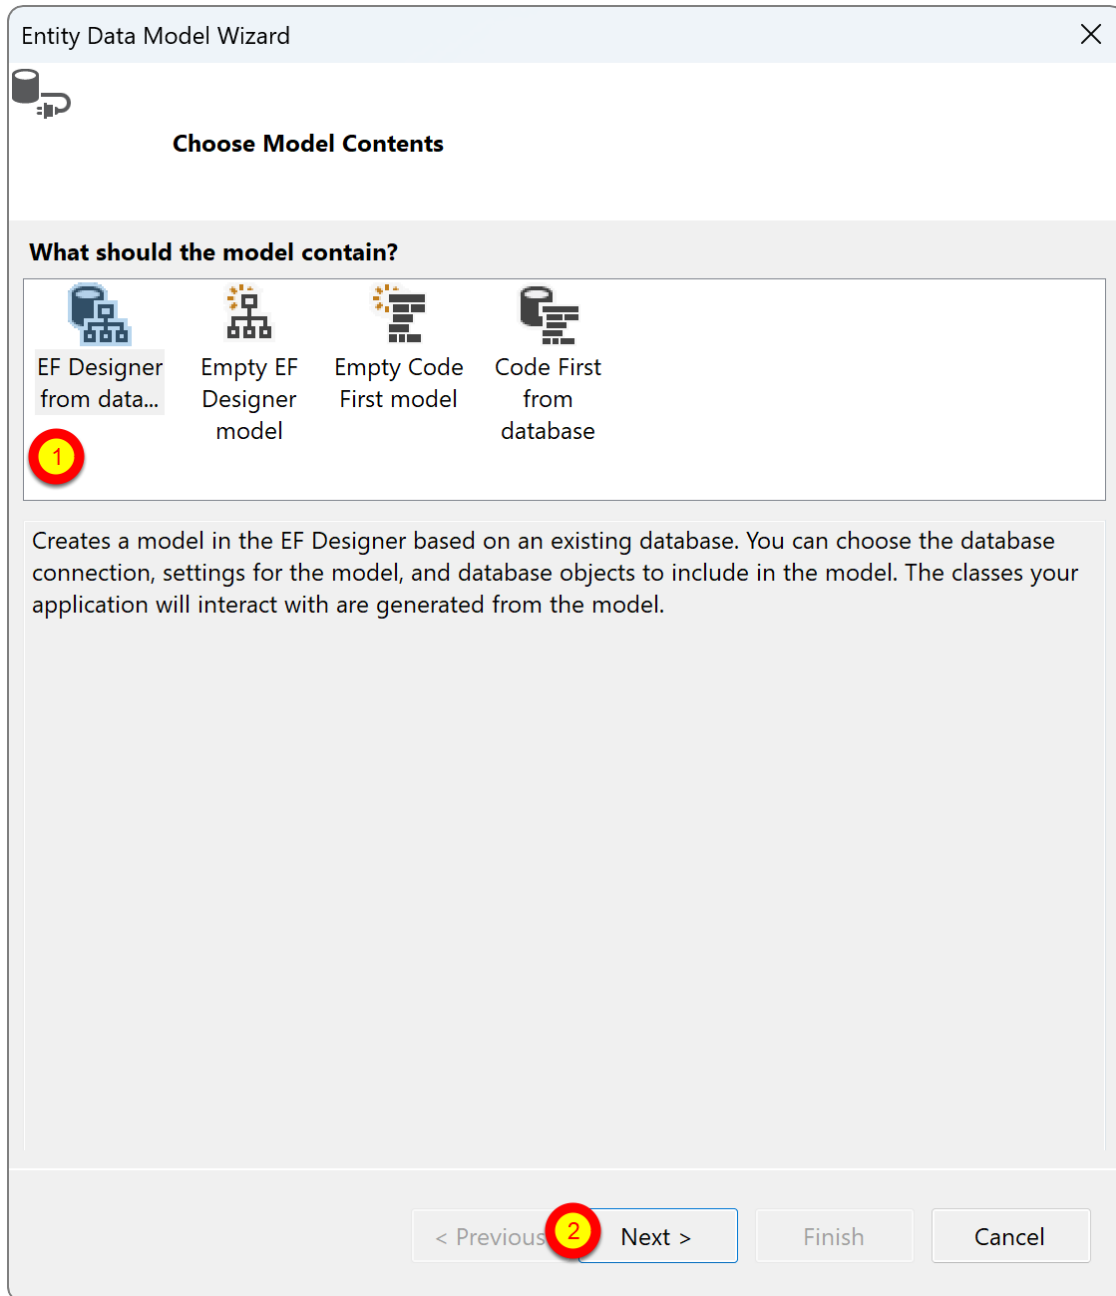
Entity Data Model Wizard

Choose Model Contents

What should the model contain?

EF Designer from data...

Empty EF Designer model

Empty Code First model

Code First from database

1

Creates a model in the EF Designer based on an existing database. You can choose the database connection, settings for the model, and database objects to include in the model. The classes your application will interact with are generated from the model.

< Previous

2

Next >

Finish

Cancel